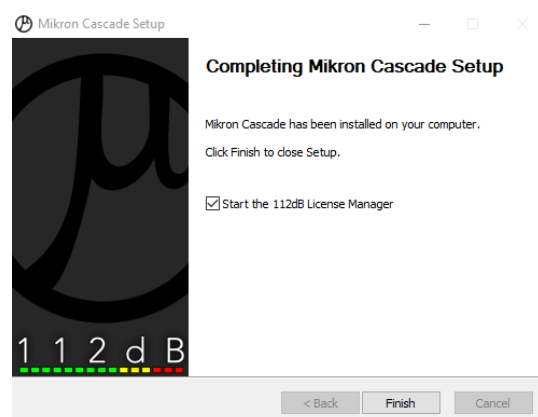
Mikron Cascade Setup

Completing Mikron Cascade Setup

Mikron Cascade has been installed on your computer.

Click Finish to close Setup.

Start the 112dB License Manager

1 1 2 d B

< Back

Finish

Cancel